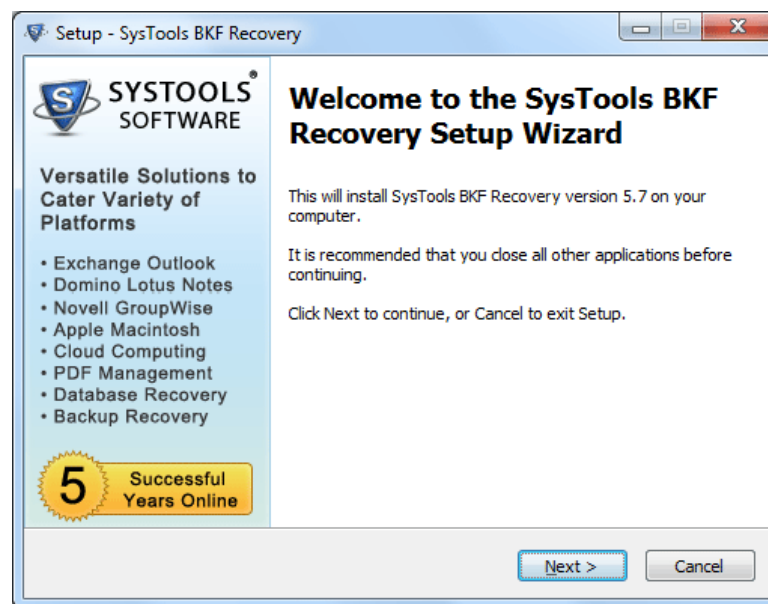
Setup - SysTools BKF Recovery

S SYSTOOLS® SOFTWARE

Versatile Solutions to Cater Variety of Platforms

• Exchange Outlook
• Domino Lotus Notes
• Novell GroupWise
• Apple Macintosh
• Cloud Computing
• PDF Management
• Database Recovery
• Backup Recovery

5 Successful Years Online

Welcome to the SysTools BKF Recovery Setup Wizard

This will install SysTools BKF Recovery version 5.7 on your computer.

It is recommended that you close all other applications before continuing.

Click Next to continue, or Cancel to exit Setup.

Next >

Cancel